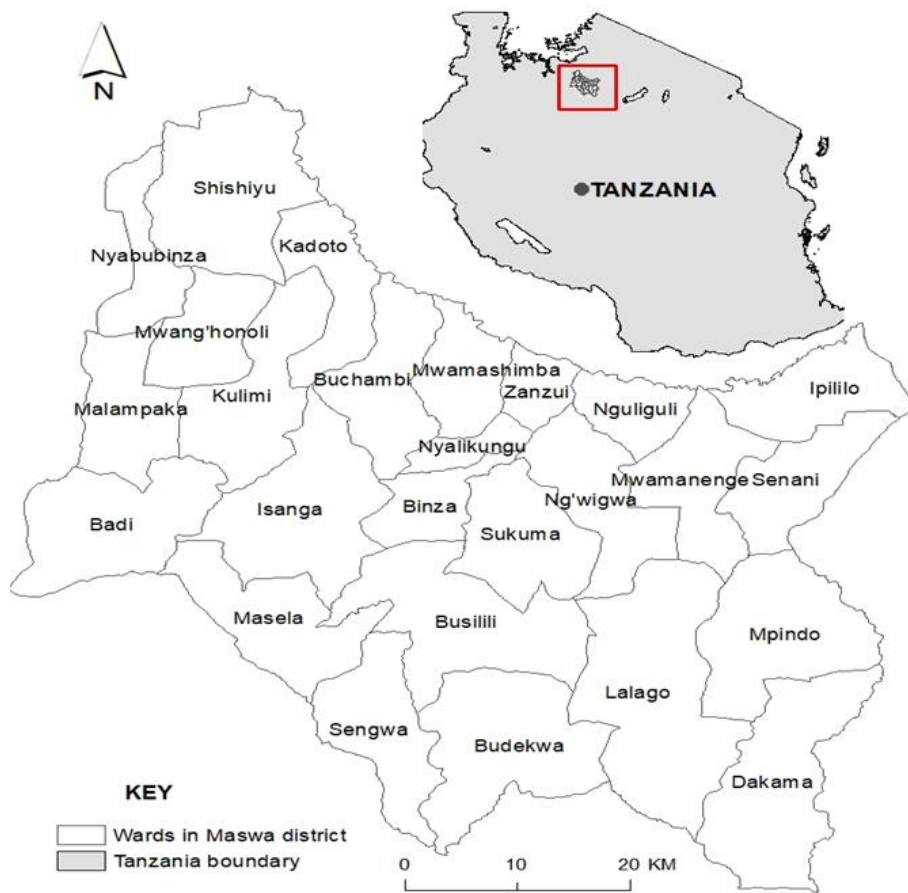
N

TANZANIA

Shishiyu
Nyabubinza
Kadoto
Mwang'honoli
Kulimi
Malampaka
Buchambi
Mwamashimba
Zanzui
Nguliguli
Ipililo
Nyalikungu
Mwamanenge
Senani
Ng'wigwa
Binza
Badi
Isanga
Sukuma
Masela
Busilili
Mpindo
Lalago
Sengwa
Budekwa
Dakama

KEY
Wards in Maswa district
Tanzania boundary

0 10 20 KM